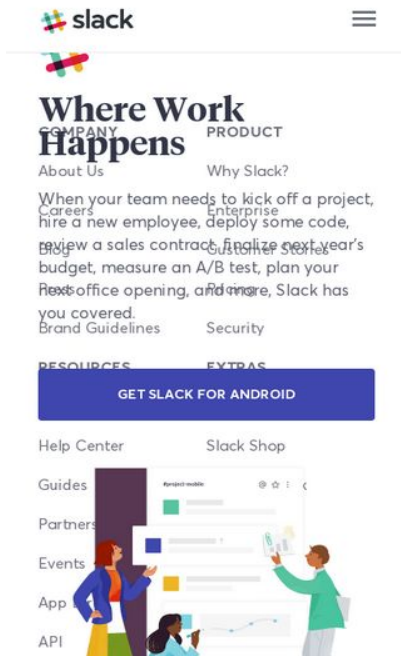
slack

Where Work Happens

When your team needs to kick off a project, hire a new employee, deploy some code, review a sales contract, finalize next year's budget, measure an A/B test, plan your next office opening, and more, Slack has you covered.

COMPANY
About Us
Careers
Blog
Press
Brand Guidelines

PRODUCT
Why Slack?
Enterprise
Customer Stories
Pricing
Security

RESOURCES

EXTRAS

GET SLACK FOR ANDROID

Help Center
Guides
Partners
Events
App
API

Slack Shop

#project-mobile